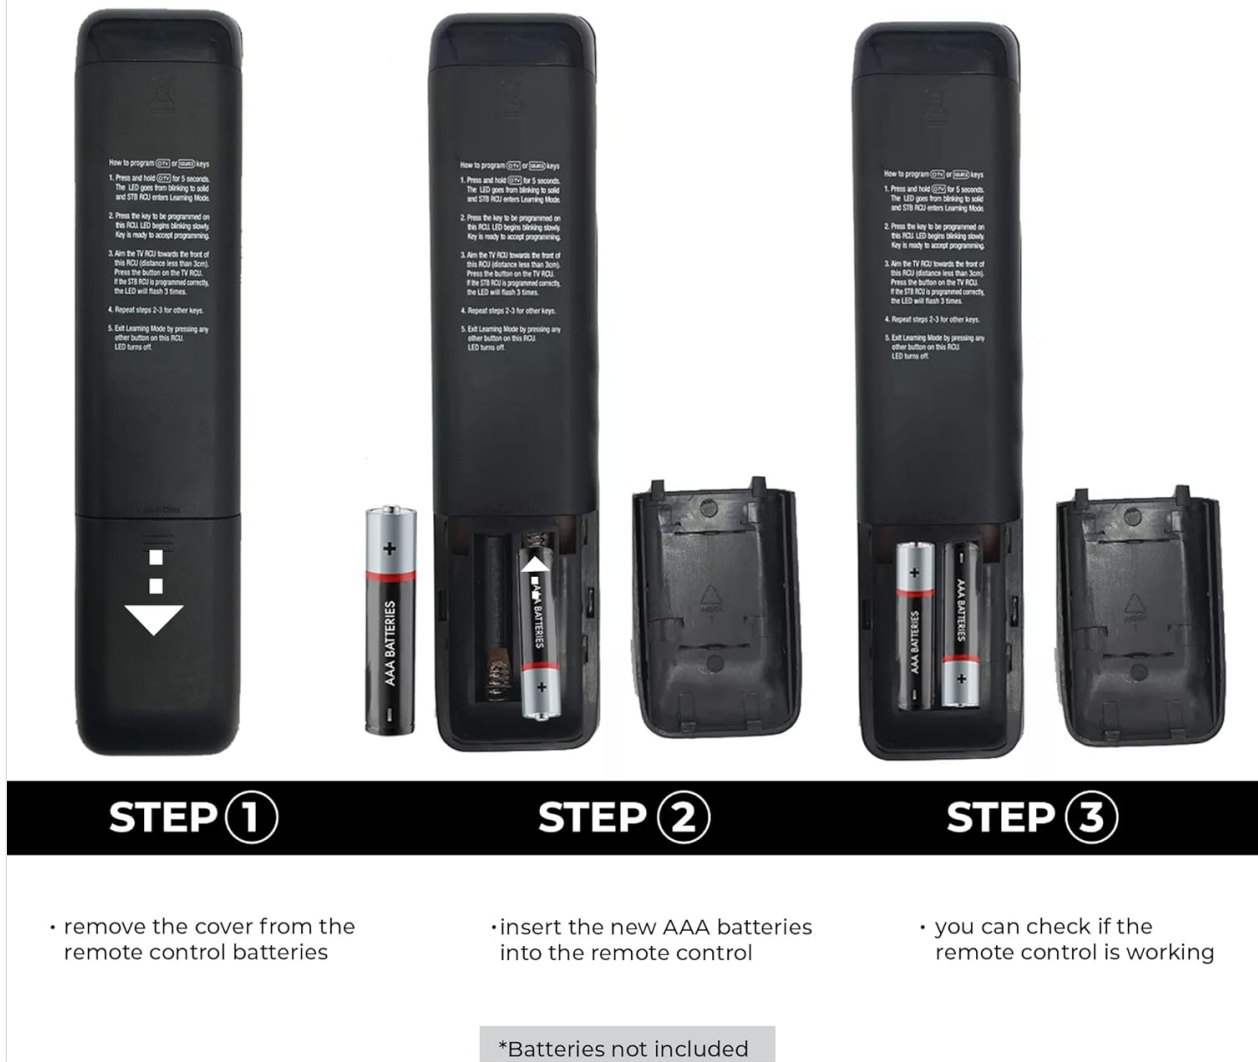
How to program [TV] or [SOURCE] keys

1. Press and hold [TV] for 5 seconds. The LED goes from blinking to solid and STB RCU enters Learning Mode.

2. Press the key to be programmed on this RCU. LED begins blinking slowly. Key is ready to accept programming.

3. Aim the TV RCU towards the front of this RCU (distance less than 3cm). Press the button on the TV RCU. If the STB RCU is programmed correctly, the LED will flash 3 times.

4. Repeat steps 2-3 for other keys.

5. Exit Learning Mode by pressing any other button on this RCU. LED turns off.

How to program [TV] or [SOURCE] keys

1. Press and hold [TV] for 5 seconds. The LED goes from blinking to solid and STB RCU enters Learning Mode.

2. Press the key to be programmed on this RCU. LED begins blinking slowly. Key is ready to accept programming.

3. Aim the TV RCU towards the front of this RCU (distance less than 3cm). Press the button on the TV RCU. If the STB RCU is programmed correctly, the LED will flash 3 times.

4. Repeat steps 2-3 for other keys.

5. Exit Learning Mode by pressing any other button on this RCU. LED turns off.

How to program [TV] or [SOURCE] keys

1. Press and hold [TV] for 5 seconds. The LED goes from blinking to solid and STB RCU enters Learning Mode.

2. Press the key to be programmed on this RCU. LED begins blinking slowly. Key is ready to accept programming.

3. Aim the TV RCU towards the front of this RCU (distance less than 3cm). Press the button on the TV RCU. If the STB RCU is programmed correctly, the LED will flash 3 times.

4. Repeat steps 2-3 for other keys.

5. Exit Learning Mode by pressing any other button on this RCU. LED turns off.

+ AAA BATTERIES -

AAA BATTERIES +

+ AAA BATTERIES

AAA BATTERIES +

STEP 1

STEP 2

STEP 3

• remove the cover from the remote control batteries

•insert the new AAA batteries into the remote control

• you can check if the remote control is working

*Batteries not included